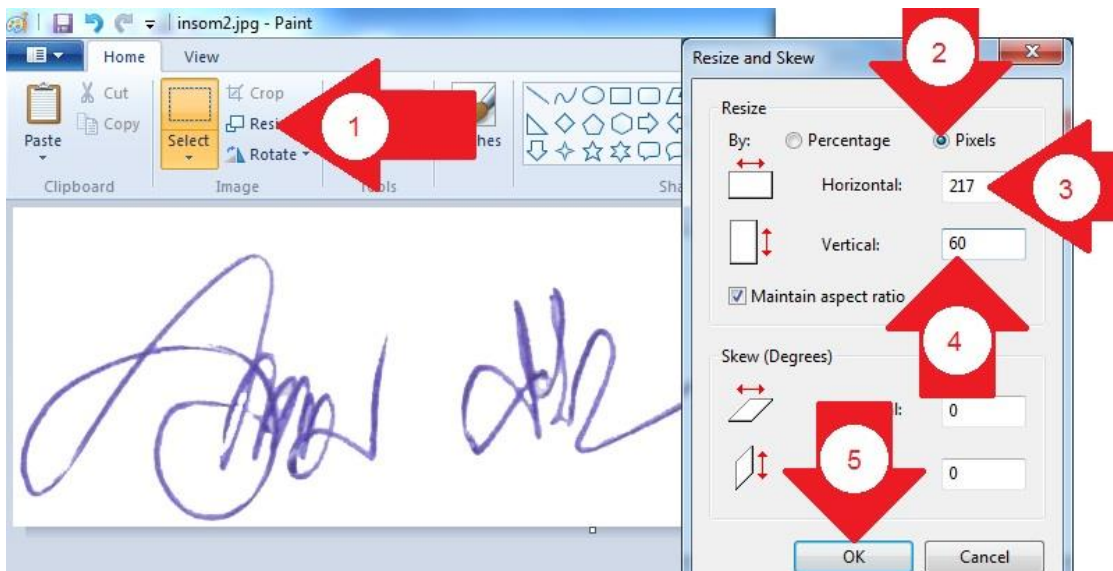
insom2.jpg - Paint

Home
View

Paste
Cut
Copy
Clipboard

Select
Crop
Resi
Rotate
Image

ools
hes
Sha

1

Resize and Skew
2
Resize
By:
Percentage
Pixels
Horizontal:
217
3
Vertical:
60
Maintain aspect ratio
4
Skew (Degrees)
l:
0
5
0
OK
Cancel